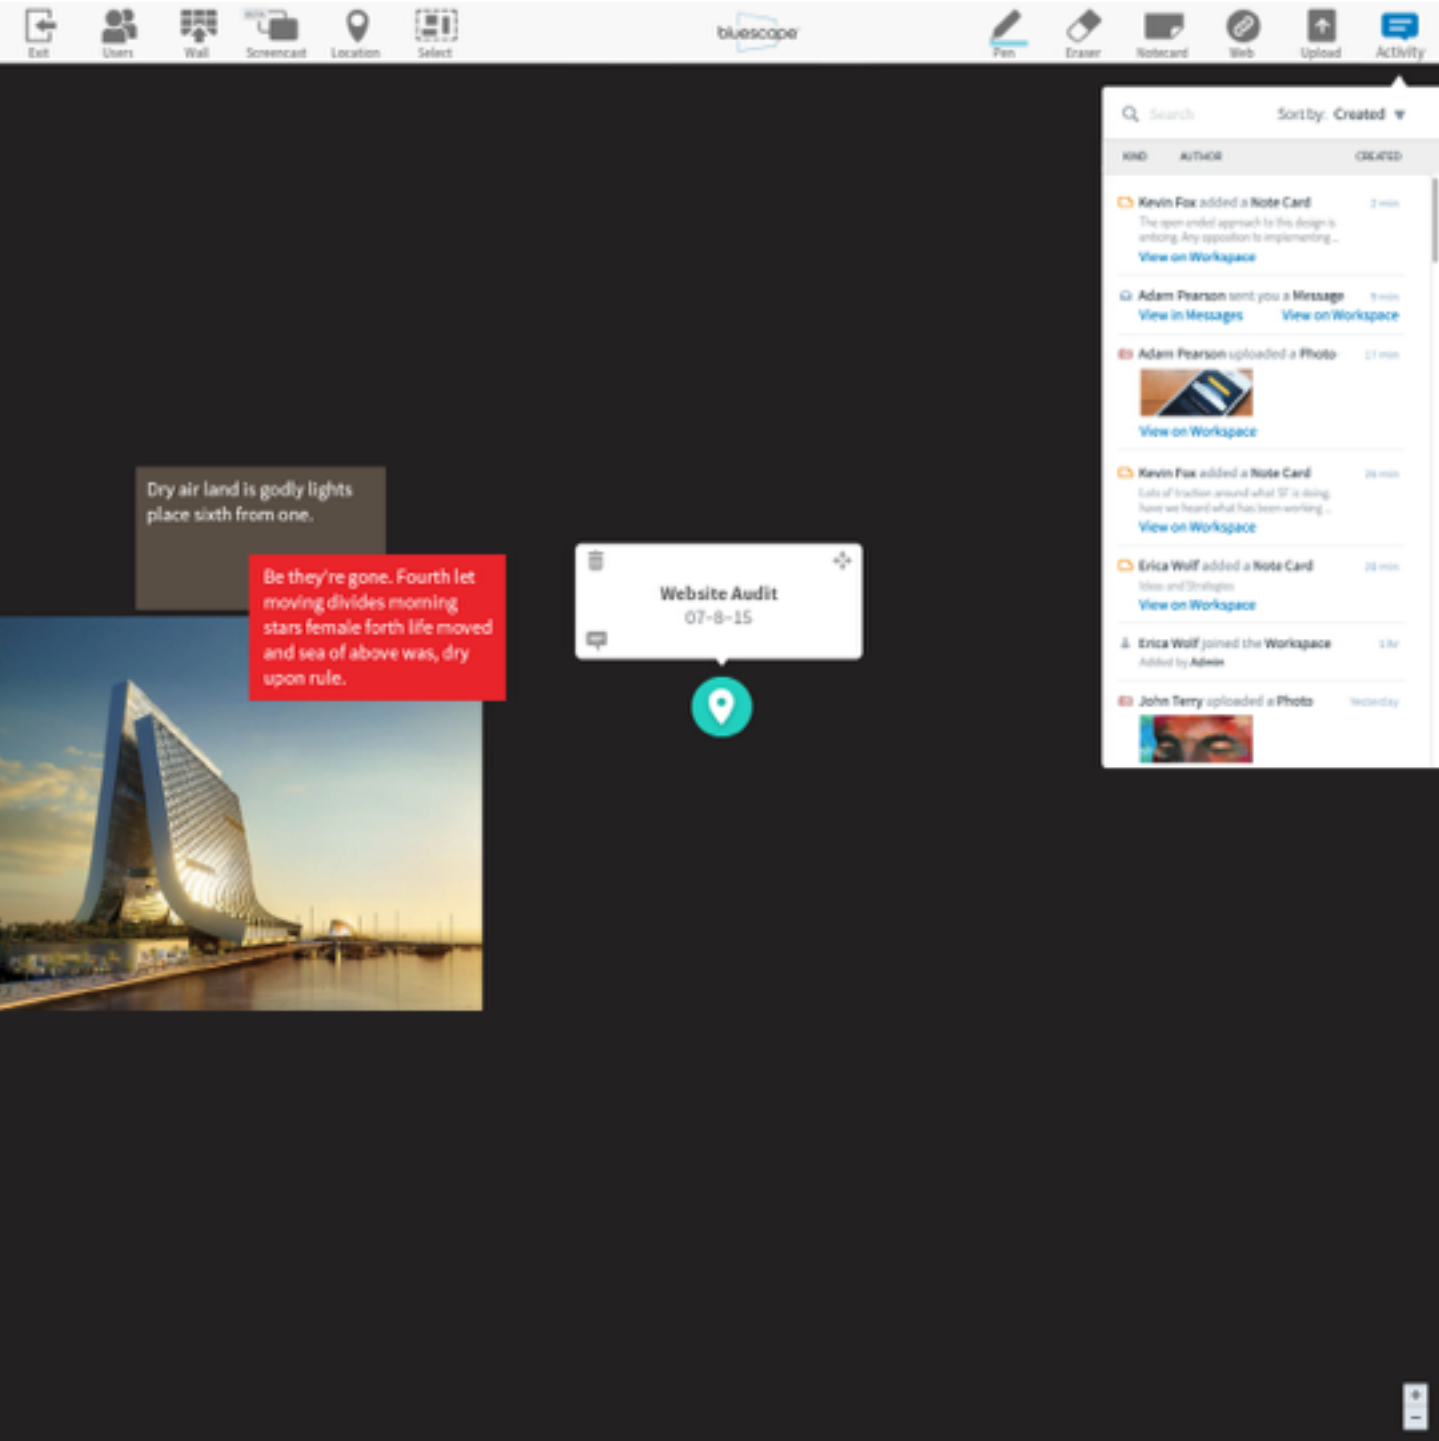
Exit Users Wall Screencast Location Select

bluescape

Pen Eraser Notecard Web Upload Activity

Search Sort by: Created

KIND AUTHOR CREATED

Kevin Fox added a Note Card 2 min
The open ended approach to this design is enticing. Any opposition to implementing...
View on Workspace

Adam Pearson sent you a Message 9 min
View in Messages View on Workspace

Adam Pearson uploaded a Photo 17 min
View on Workspace

Kevin Fox added a Note Card 24 min
Lots of traction around what SF is doing, have we heard what has been working...
View on Workspace

Erica Wolf added a Note Card 24 min
Ideas and Strategies
View on Workspace

Erica Wolf joined the Workspace 1 hr
Added by Admin

John Terry uploaded a Photo Yesterday

Dry air land is godly lights place sixth from one.

Be they're gone. Fourth let moving divides morning stars female forth life moved and sea of above was, dry upon rule.

Website Audit
07-8-15

+
−